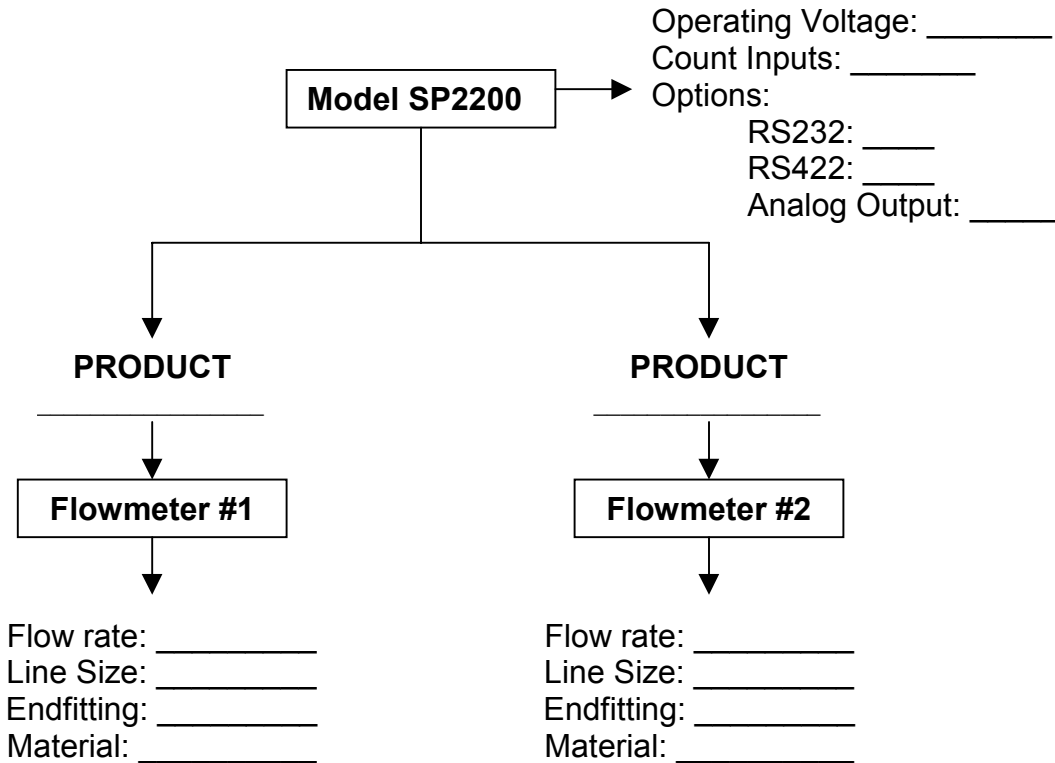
Operating Voltage: _______
Count Inputs: _______
Options:
RS232: ____
RS422: ____
Analog Output: _____

Model SP2200

PRODUCT
______________

Flowmeter #1

Flow rate: _________
Line Size: _________
Endfitting: _________
Material: __________

PRODUCT
______________

Flowmeter #2

Flow rate: _________
Line Size: _________
Endfitting: _________
Material: __________